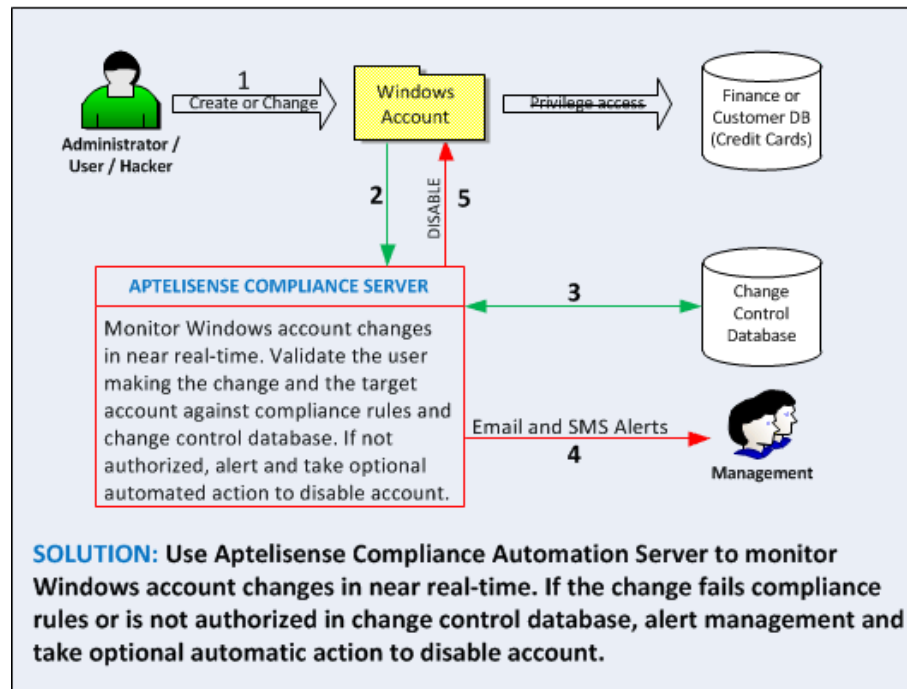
Administrator / User / Hacker

1

Create or Change

Windows Account

Privilege access

Finance or Customer DB (Credit Cards)

2

DISABLE

5

APTELISENSE COMPLIANCE SERVER

Monitor Windows account changes in near real-time. Validate the user making the change and the target account against compliance rules and change control database. If not authorized, alert and take optional automated action to disable account.

3

Change Control Database

Email and SMS Alerts

4

Management

SOLUTION: Use Aptelisense Compliance Automation Server to monitor Windows account changes in near real-time. If the change fails compliance rules or is not authorized in change control database, alert management and take optional automatic action to disable account.